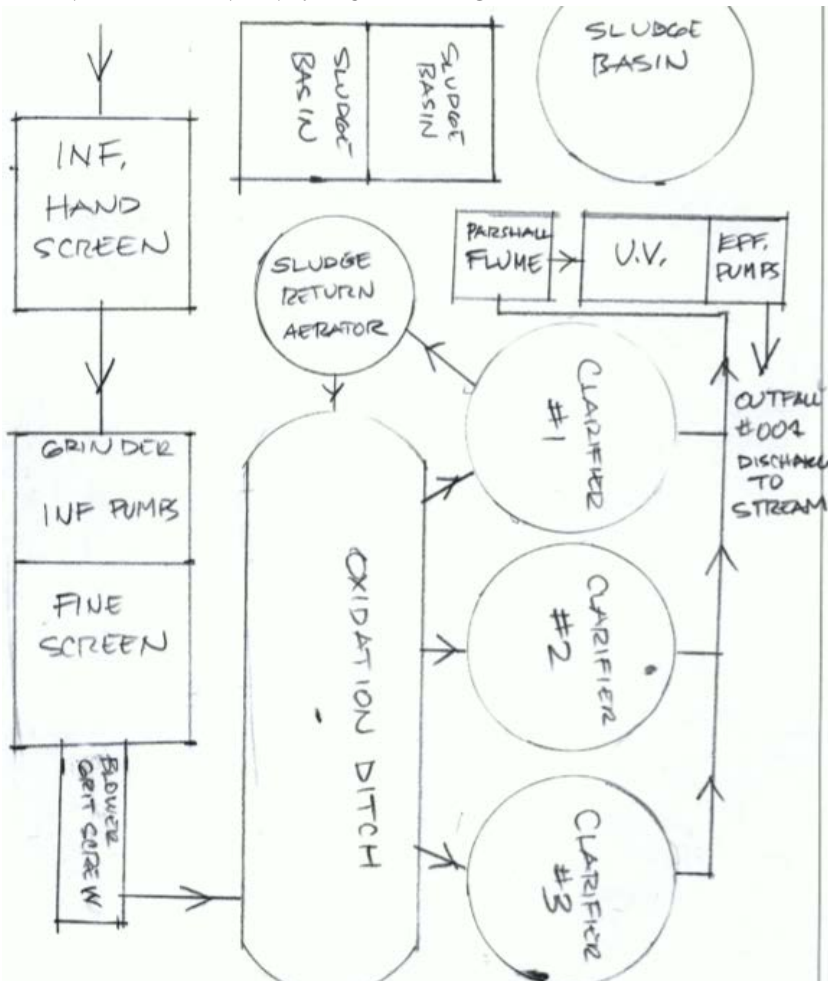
SLUDGE BASIN

SLUDGE BASIN

SLUDGE BASIN

INF. HAND SCREEN

SLUDGE RETURN AERATOR

PARSHALL FLUME

U.V.

EFF. PUMPS

CLARIFIER #1

OUTFALL #001 DISCHARGE TO STREAM

GRINDER

INF PUMPS

FINE SCREEN

OXIDATION DITCH

CLARIFIER #2

BLOWER GRIT SCREW

CLARIFIER #3